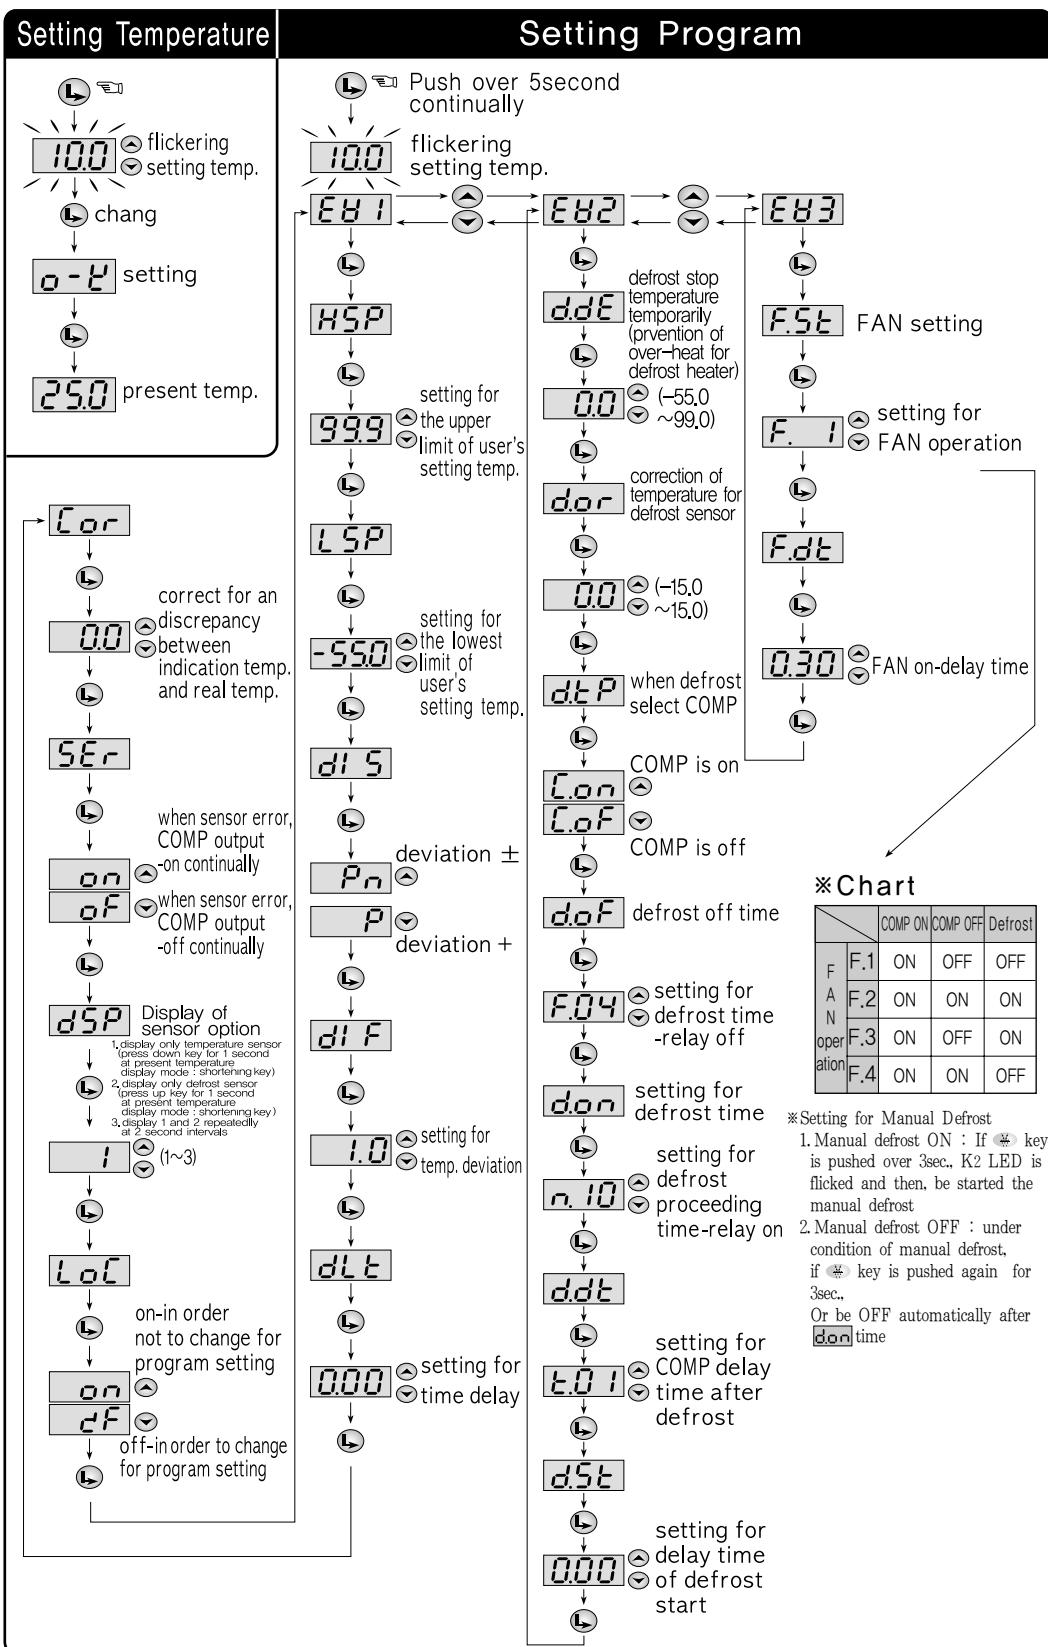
Setting Temperature

10.0 flickering setting temp.

chang

o-Ł setting

25.0 present temp.

Setting Program

Push over 5second continually

10.0 flickering setting temp.

EH1

HSP

999 setting for the upper limit of user's setting temp.

LSP

-55.0 setting for the lowest limit of user's setting temp.

dIS

Pn deviation ±

P deviation +

dIF

1.0 setting for temp. deviation

dLt

0.00 setting for time delay

EH2

ddE defrost stop temperature temporarily (prvention of over-heat for defrost heater)

0.0 (-55.0 ~99.0)

dor correction of temperature for defrost sensor

0.0 (-15.0 ~15.0)

dtP when defrost select COMP

Con COMP is on

CoF COMP is off

doF defrost off time

F.04 setting for defrost time -relay off

don setting for defrost time

n.10 setting for defrost proceeding time-relay on

ddt

t.01 setting for COMP delay time after defrost

dSt

0.00 setting for delay time of defrost start

EH3

F.St FAN setting

F. 1 setting for FAN operation

F.dt

0.30 FAN on-delay time

Cor

0.0 correct for an discrepancy between indication temp. and real temp.

SEr

on when sensor error, COMP output -on continually

oF when sensor error, COMP output -off continually

dSP Display of sensor option
1. display only temperature sensor (press down key for 1 second at present temperature display mode : shortening key)
2. display only defrost sensor (press up key for 1 second at present temperature display mode : shortening key)
3. display 1 and 2 repeatedly at 2 second intervals

1 (1~3)

LoC

on-in order not to change for program setting

on

dF

off-in order to change for program setting

※Chart

| | | COMP ON | COMP OFF | Defrost |
|---|---|---|---|---|
| FAN operation | F.1 | ON | OFF | OFF |
| | F.2 | ON | ON | ON |
| | F.3 | ON | OFF | ON |
| | F.4 | ON | ON | OFF |

※Setting for Manual Defrost
1. Manual defrost ON : If key is pushed over 3sec., K2 LED is flicked and then, be started the manual defrost
2. Manual defrost OFF : under condition of manual defrost, if key is pushed again for 3sec.,
Or be OFF automatically after don time